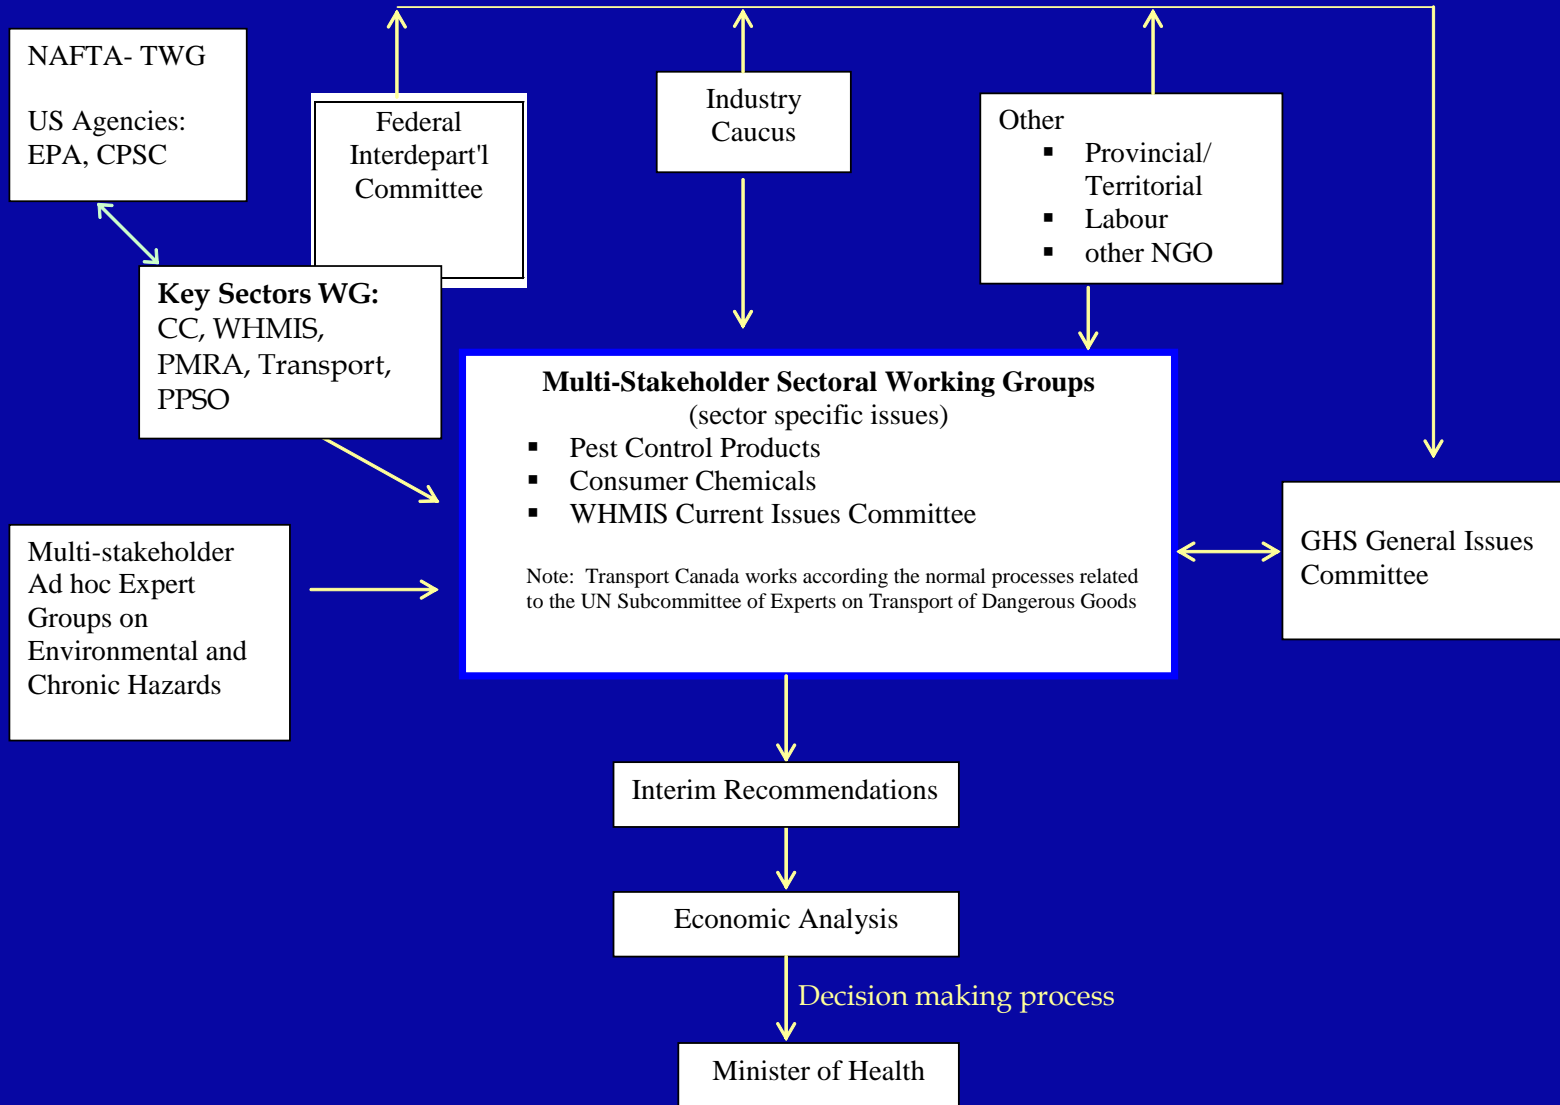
NAFTA- TWG

US Agencies:
EPA, CPSC

Federal Interdepart'l Committee

Industry Caucus

Other
▪ Provincial/ Territorial
▪ Labour
▪ other NGO

**Key Sectors WG:**
CC, WHMIS, PMRA, Transport, PPSO

**Multi-Stakeholder Sectoral Working Groups**
(sector specific issues)
▪ Pest Control Products
▪ Consumer Chemicals
▪ WHMIS Current Issues Committee

Note: Transport Canada works according the normal processes related to the UN Subcommittee of Experts on Transport of Dangerous Goods

Multi-stakeholder Ad hoc Expert Groups on Environmental and Chronic Hazards

GHS General Issues Committee

Interim Recommendations

Economic Analysis

Decision making process

Minister of Health